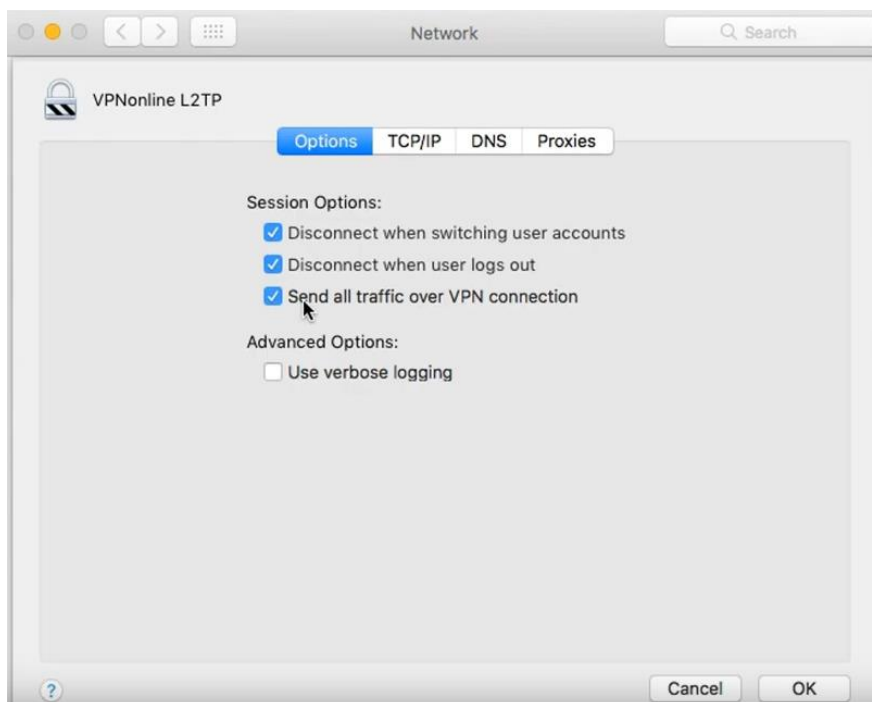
Network

Search

VPNonline L2TP

Options TCP/IP DNS Proxies

Session Options:

Disconnect when switching user accounts

Disconnect when user logs out

Send all traffic over VPN connection

Advanced Options:

Use verbose logging

?

Cancel OK